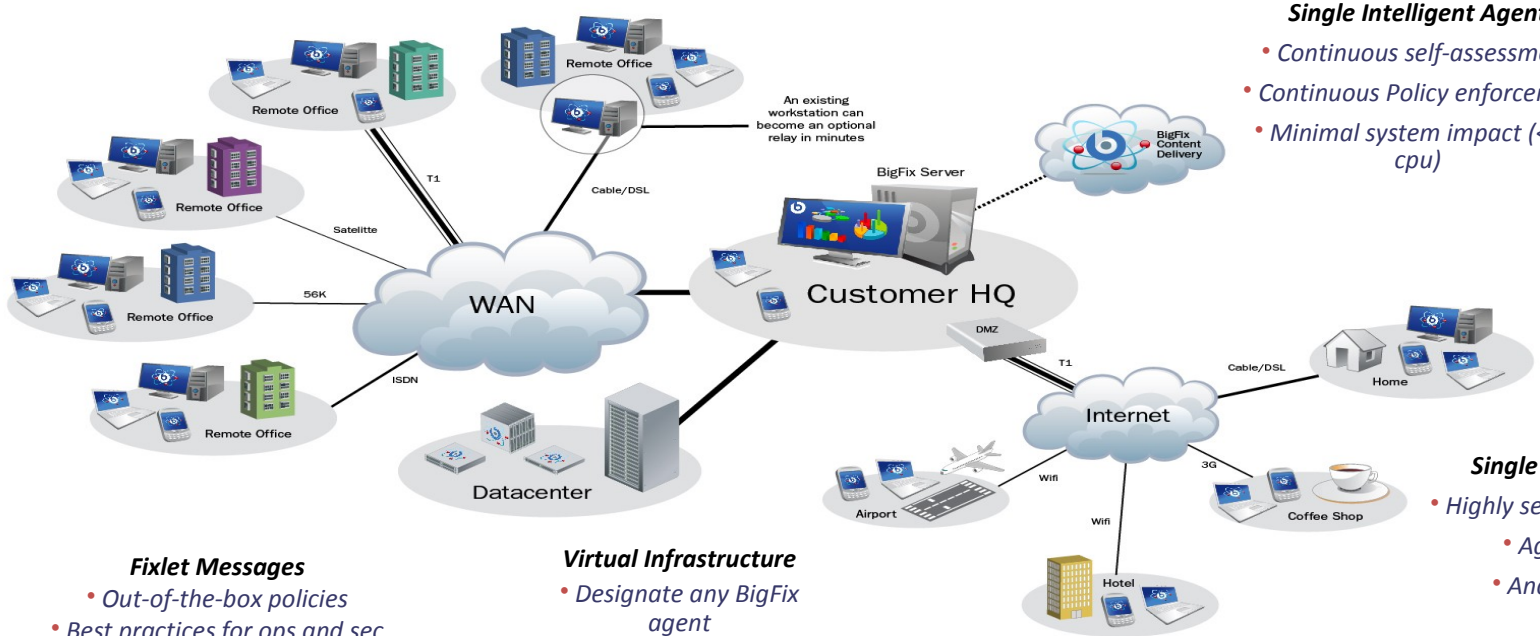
Single Intelligent Agent
• Continuous self-assessme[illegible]
• Continuous Policy enforcem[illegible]
• Minimal system impact ([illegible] cpu)

Remote Office

Remote Office

An existing workstation can become an optional relay in minutes

Remote Office

T1

Cable/DSL

BigFix Content Delivery

BigFix Server

Satelitte

Remote Office

56K

WAN

Customer HQ

DMZ

Remote Office

ISDN

T1

Cable/DSL

Home

Internet

Datacenter

3G

Wifi

Airport

Coffee Shop

Single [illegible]
• Highly se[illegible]
• Ag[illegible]
• An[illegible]

Wifi

Hotel

Fixlet Messages
• Out-of-the-box policies
• Best practices for ops and sec

Virtual Infrastructure
• Designate any BigFix agent